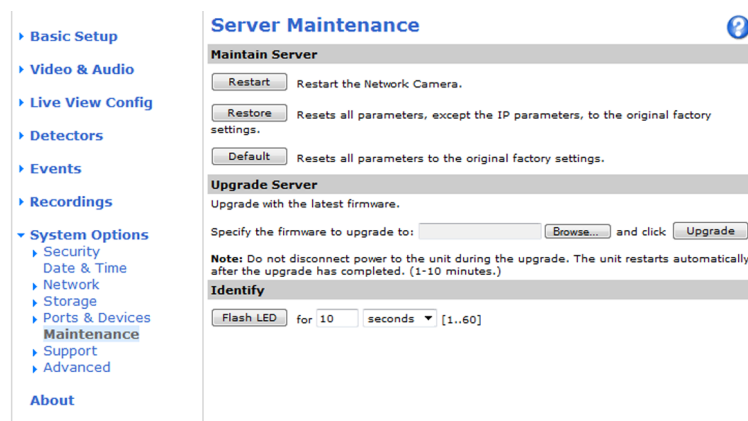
Basic Setup
Video & Audio
Live View Config
Detectors
Events
Recordings
System Options
Security
Date & Time
Network
Storage
Ports & Devices
Maintenance
Support
Advanced

About

Server Maintenance

?

Maintain Server

Restart Restart the Network Camera.

Restore Resets all parameters, except the IP parameters, to the original factory settings.

Default Resets all parameters to the original factory settings.

Upgrade Server

Upgrade with the latest firmware.

Specify the firmware to upgrade to: Browse... and click Upgrade

Note: Do not disconnect power to the unit during the upgrade. The unit restarts automatically after the upgrade has completed. (1-10 minutes.)

Identify

Flash LED for 10 seconds [1..60]